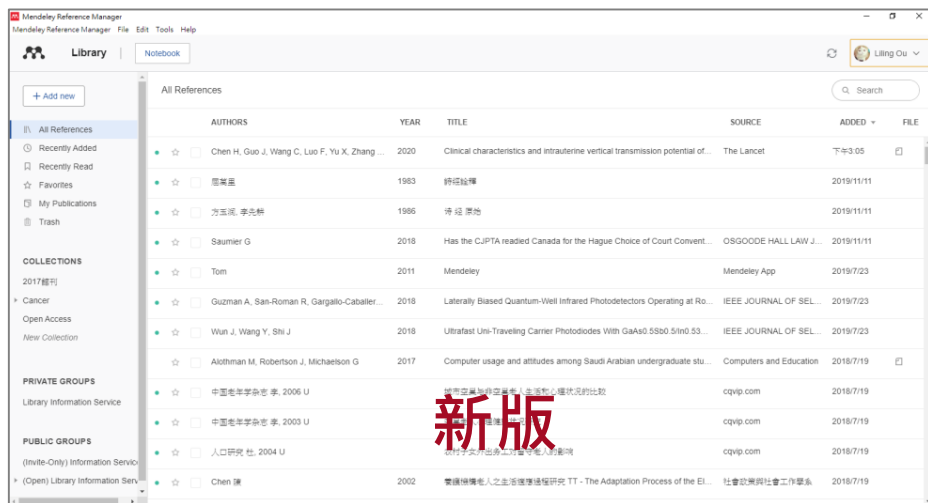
Mendeley Reference Manager
Mendeley Reference Manager File Edit Tools Help

Library Notebook

Liling Ou

+ Add new

All References
Recently Added
Recently Read
Favorites
My Publications
Trash

COLLECTIONS
2017館刊
Cancer
Open Access
New Collection

PRIVATE GROUPS
Library Information Service

PUBLIC GROUPS
(Invite-Only) Information Servic
(Open) Library Information Serv

All References

Search

| AUTHORS | YEAR | TITLE | SOURCE | ADDED | FILE |
|---|---|---|---|---|---|
| Chen H, Guo J, Wang C, Luo F, Yu X, Zhang ... | 2020 | Clinical characteristics and intrauterine vertical transmission potential of... | The Lancet | 下午3:05 | |
| 屈萬里 | 1983 | 詩經詮釋 | | 2019/11/11 | |
| 方玉潤, 李先耕 | 1986 | 詩 經 原 始 | | 2019/11/11 | |
| Saumier G | 2018 | Has the CJPTA readied Canada for the Hague Choice of Court Convent... | OSGOODE HALL LAW J... | 2019/11/11 | |
| Tom | 2011 | Mendeley | Mendeley App | 2019/7/23 | |
| Guzman A, San-Roman R, Gargallo-Caballer... | 2018 | Laterally Biased Quantum-Well Infrared Photodetectors Operating at Ro... | IEEE JOURNAL OF SEL... | 2019/7/23 | |
| Wun J, Wang Y, Shi J | 2018 | Ultrafast Uni-Traveling Carrier Photodiodes With GaAs0.5Sb0.5/In0.53... | IEEE JOURNAL OF SEL... | 2019/7/23 | |
| Alothman M, Robertson J, Michaelson G | 2017 | Computer usage and attitudes among Saudi Arabian undergraduate stu... | Computers and Education | 2018/7/19 | |
| 中国老年学杂志 李, 2006 U | | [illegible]比較 | cqvip.com | 2018/7/19 | |
| 中国老年学杂志 李, 2003 U | | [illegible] | cqvip.com | 2018/7/19 | |
| 人口研究 杜, 2004 U | | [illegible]影响 | cqvip.com | 2018/7/19 | |
| Chen 陳 | 2002 | 雙語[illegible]老人之生活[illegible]研究 TT - The Adaptation Process of the El... | 社會政策與社會工作學系 | 2018/7/19 | |

新版